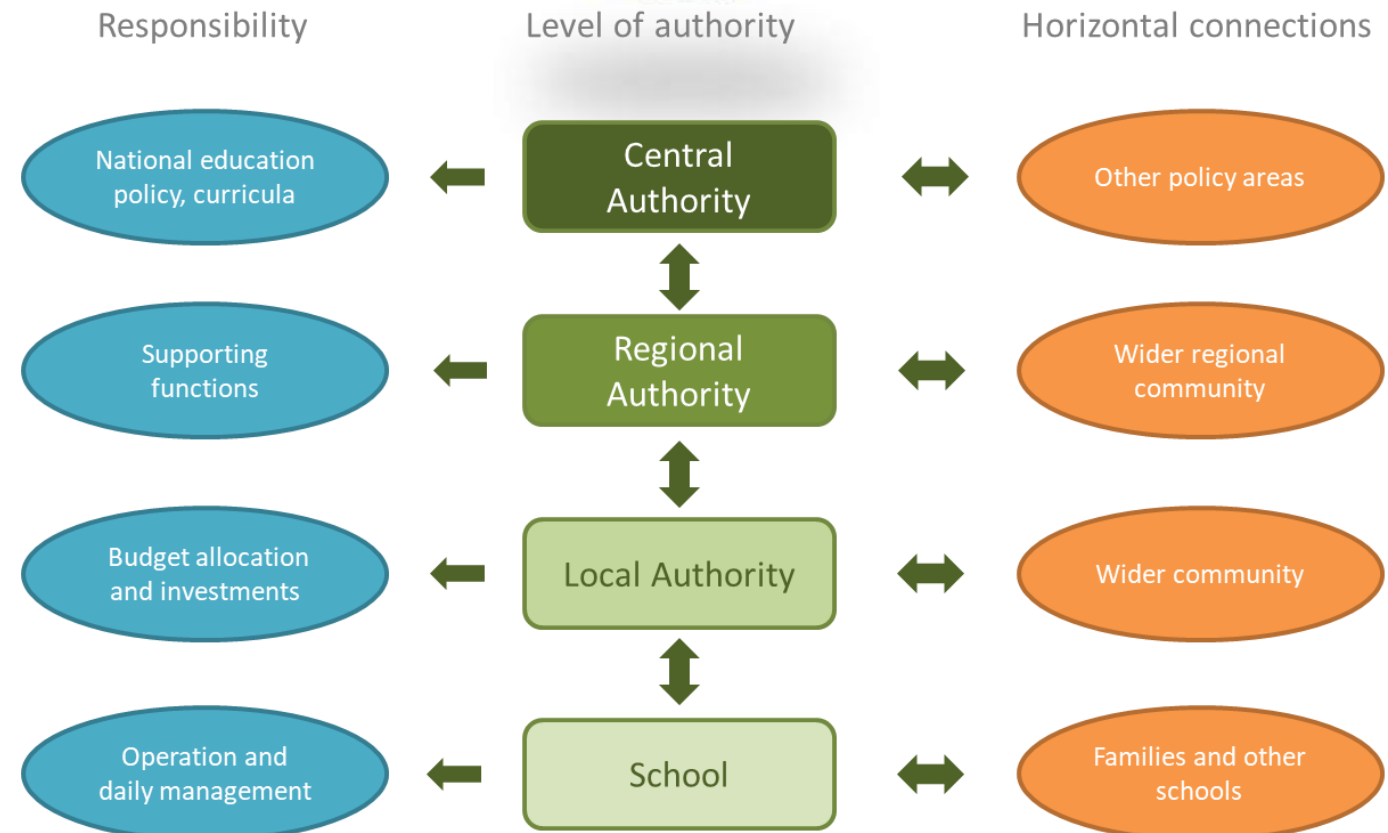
Responsibility

Level of authority

Horizontal connections

National education policy, curricula

Central Authority

Other policy areas

Supporting functions

Regional Authority

Wider regional community

Budget allocation and investments

Local Authority

Wider community

Operation and daily management

School

Families and other schools